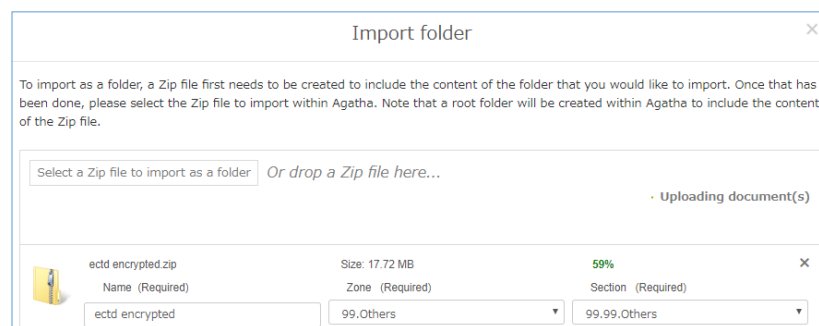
Import folder

×

To import as a folder, a Zip file first needs to be created to include the content of the folder that you would like to import. Once that has been done, please select the Zip file to import within Agatha. Note that a root folder will be created within Agatha to include the content of the Zip file.

Select a Zip file to import as a folder

Or drop a Zip file here...

· Uploading document(s)

ectd encrypted.zip

Size: 17.72 MB

59%

×

Name (Required)

Zone (Required)

Section (Required)

ectd encrypted

99.Others

99.99.Others